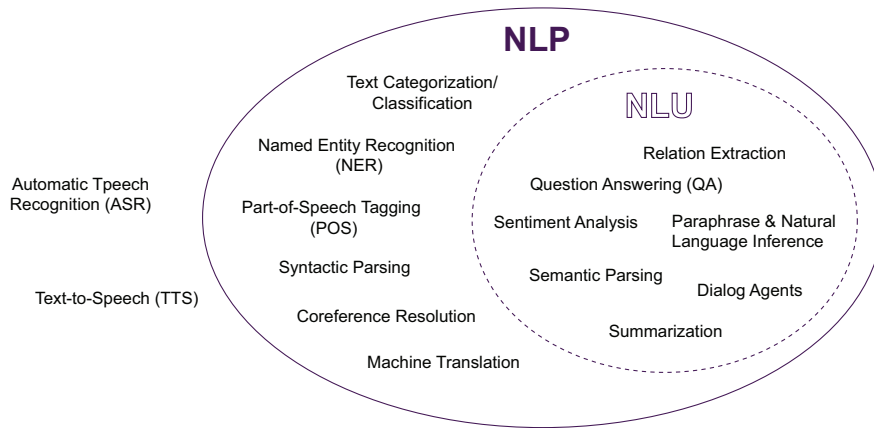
NLP

Text Categorization/ Classification

NLU

Named Entity Recognition (NER)

Relation Extraction

Automatic Tpeech Recognition (ASR)

Question Answering (QA)

Part-of-Speech Tagging (POS)

Sentiment Analysis

Paraphrase & Natural Language Inference

Syntactic Parsing

Semantic Parsing

Dialog Agents

Text-to-Speech (TTS)

Coreference Resolution

Summarization

Machine Translation